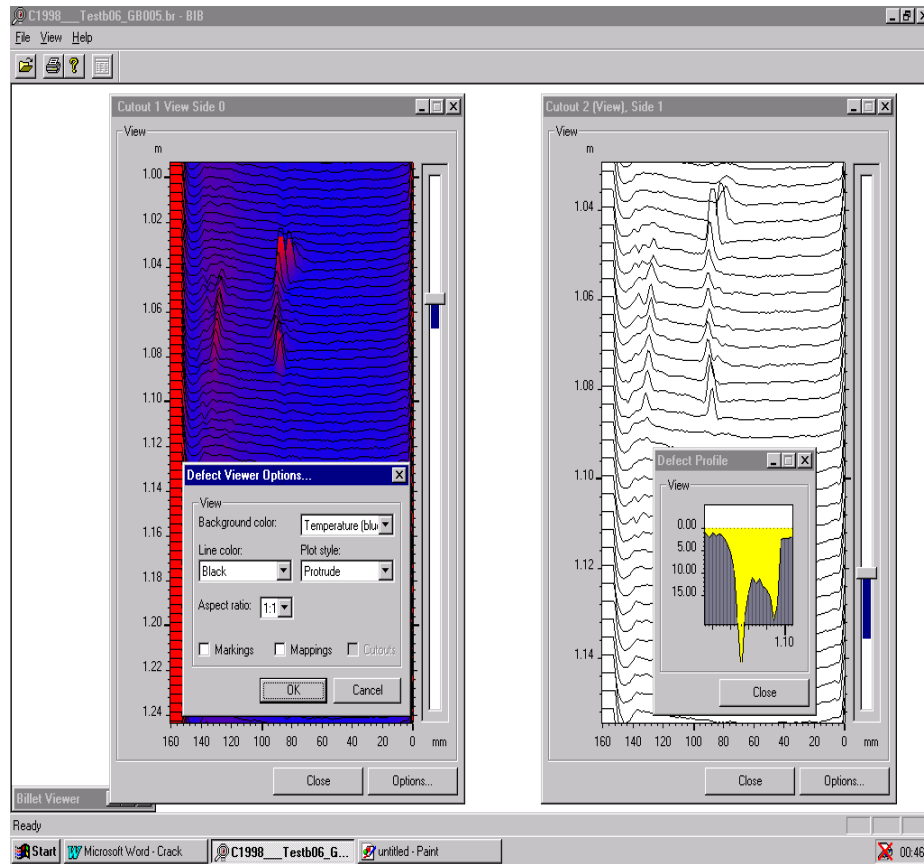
C1998___Testb06_GB005.br - BIB

File View Help

Cutout 1 View Side 0

View

m

1.00
1.02
1.04
1.06
1.08
1.10
1.12
1.14
1.16
1.18
1.20
1.22
1.24

160 140 120 100 80 60 40 20 0 mm

Defect Viewer Options...

View

Background color: Temperature (blu

Line color: Black

Plot style: Protrude

Aspect ratio: 1:1

Markings Mappings Cutouts

OK Cancel

Close Options...

Cutout 2 (View), Side 1

View

m

1.04
1.06
1.08
1.10
1.12
1.14

160 140 120 100 80 60 40 20 0 mm

Defect Profile

View

0.00
5.00
10.00
15.00

1.10

Close

Close Options...

Billet Viewer

Ready

Start Microsoft Word - Crack C1998___Testb06_G... untitled - Paint 00:46